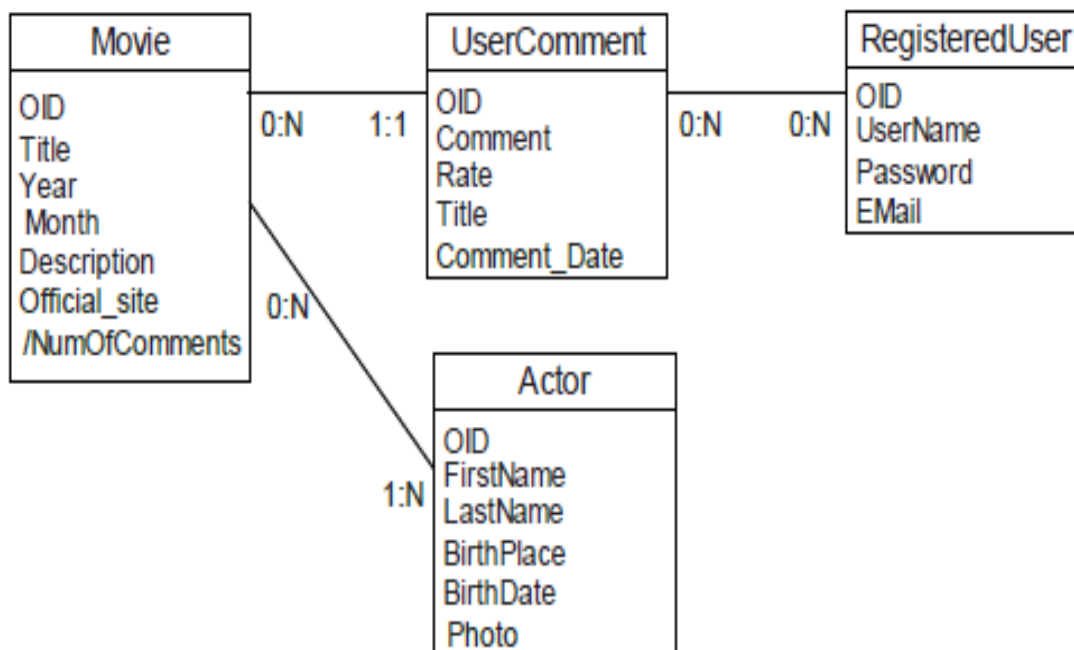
Movie

OID
Title
Year
Month
Description
Official_site
/NumOfComments

0:N

1:1

UserComment

OID
Comment
Rate
Title
Comment_Date

0:N

0:N

RegisteredUser

OID
UserName
Password
EMail

0:N

1:N

Actor

OID
FirstName
LastName
BirthPlace
BirthDate
Photo